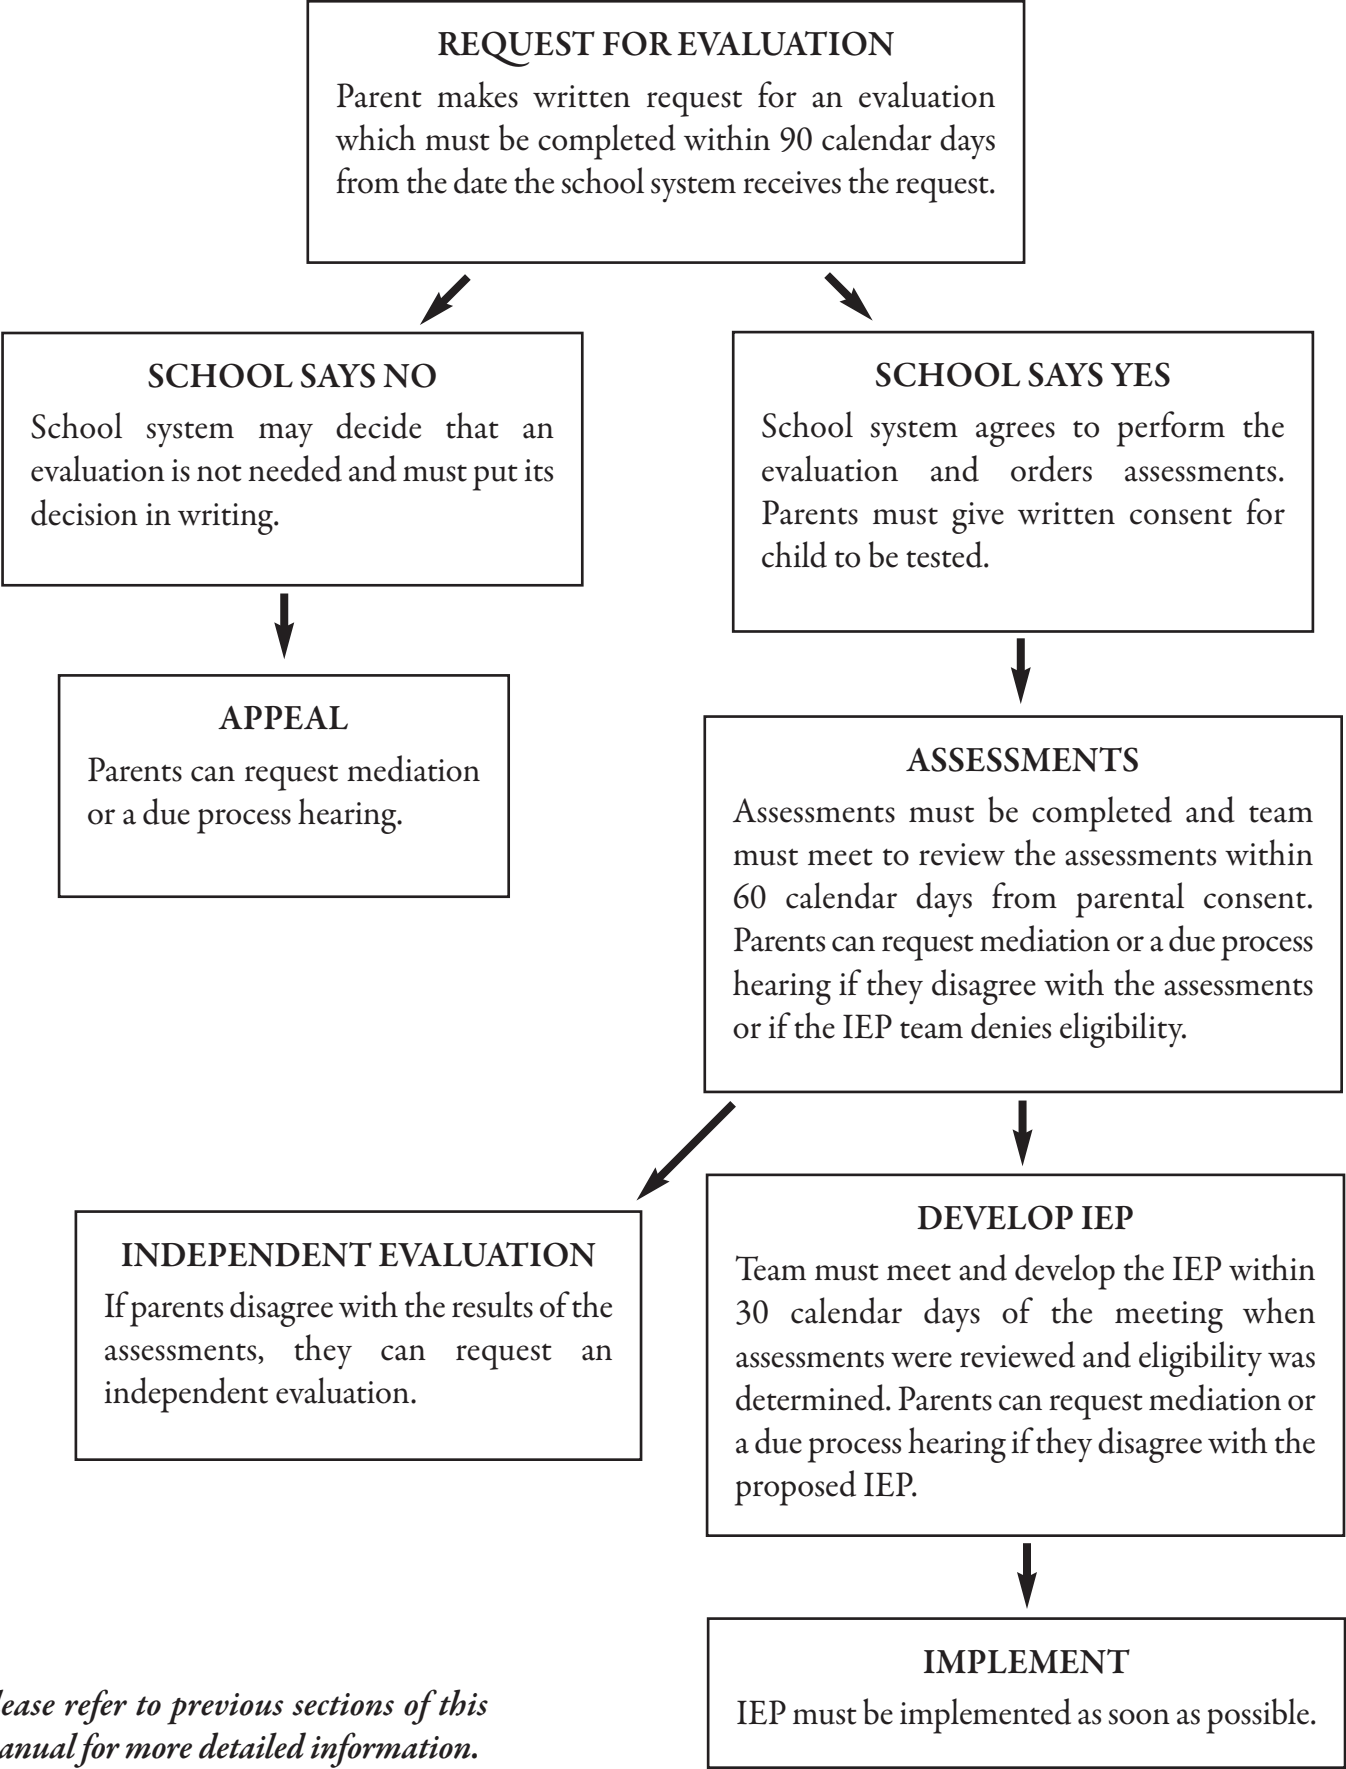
REQUEST FOR EVALUATION
Parent makes written request for an evaluation which must be completed within 90 calendar days from the date the school system receives the request.

SCHOOL SAYS NO
School system may decide that an evaluation is not needed and must put its decision in writing.

APPEAL
Parents can request mediation or a due process hearing.

SCHOOL SAYS YES
School system agrees to perform the evaluation and orders assessments. Parents must give written consent for child to be tested.

ASSESSMENTS
Assessments must be completed and team must meet to review the assessments within 60 calendar days from parental consent. Parents can request mediation or a due process hearing if they disagree with the assessments or if the IEP team denies eligibility.

INDEPENDENT EVALUATION
If parents disagree with the results of the assessments, they can request an independent evaluation.

DEVELOP IEP
Team must meet and develop the IEP within 30 calendar days of the meeting when assessments were reviewed and eligibility was determined. Parents can request mediation or a due process hearing if they disagree with the proposed IEP.

IMPLEMENT
IEP must be implemented as soon as possible.

lease refer to previous sections of this anual for more detailed information.